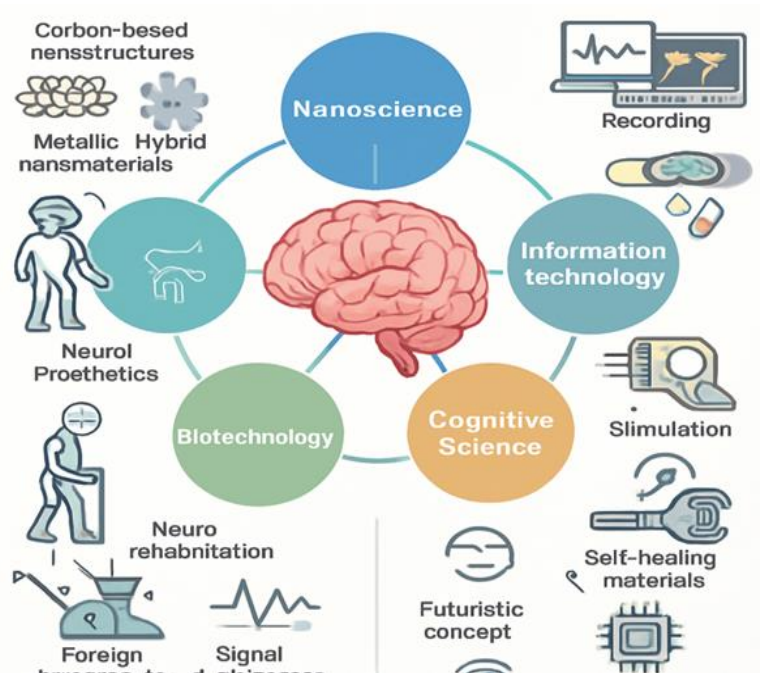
Corbon-besed nensstructures

Metallic Hybrid nansmaterials

Nanoscience

Recording

Information technology

Neurol Proethetics

Blotechnology

Cognitive Science

Slimulation

Neuro rehabitation

Self-healing materials

Futuristic concept

Foreign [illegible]

Signal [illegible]